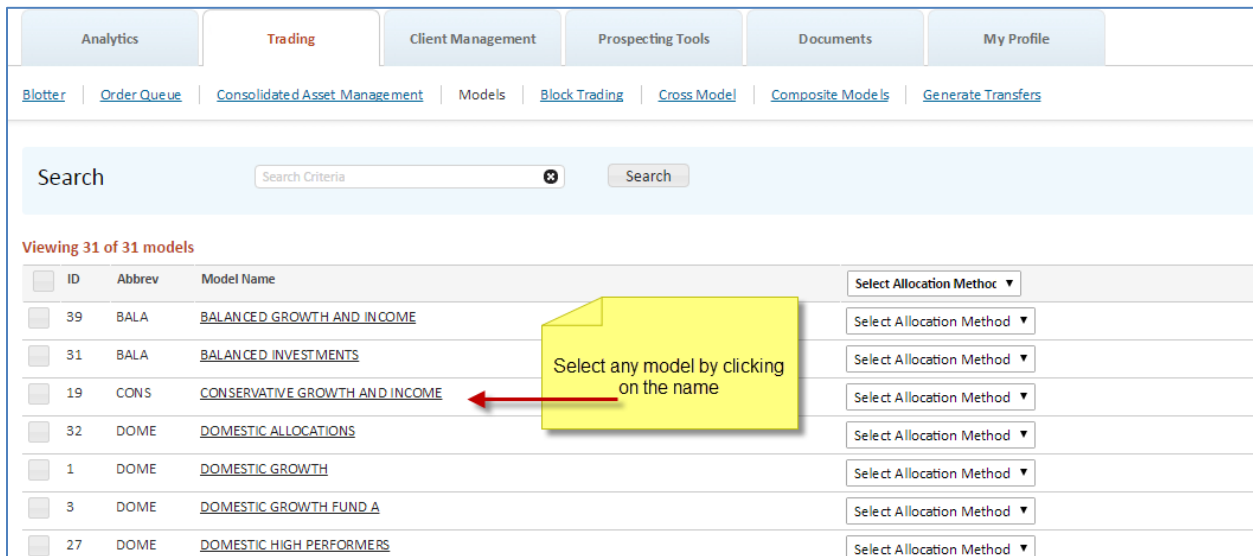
Analytics | Trading | Client Management | Prospecting Tools | Documents | My Profile

Blotter | Order Queue | Consolidated Asset Management | Models | Block Trading | Cross Model | Composite Models | Generate Transfers

Search

Search Criteria

Search

Viewing 31 of 31 models

| | ID | Abbrev | Model Name | Select Allocation Methoc ▼ |
|---|---|---|---|---|
| | 39 | BALA | BALANCED GROWTH AND INCOME | Select Allocation Method ▼ |
| | 31 | BALA | BALANCED INVESTMENTS | Select Allocation Method ▼ |
| | 19 | CONS | CONSERVATIVE GROWTH AND INCOME | Select Allocation Method ▼ |
| | 32 | DOME | DOMESTIC ALLOCATIONS | Select Allocation Method ▼ |
| | 1 | DOME | DOMESTIC GROWTH | Select Allocation Method ▼ |
| | 3 | DOME | DOMESTIC GROWTH FUND A | Select Allocation Method ▼ |
| | 27 | DOME | DOMESTIC HIGH PERFORMERS | Select Allocation Method ▼ |

Select any model by clicking on the name